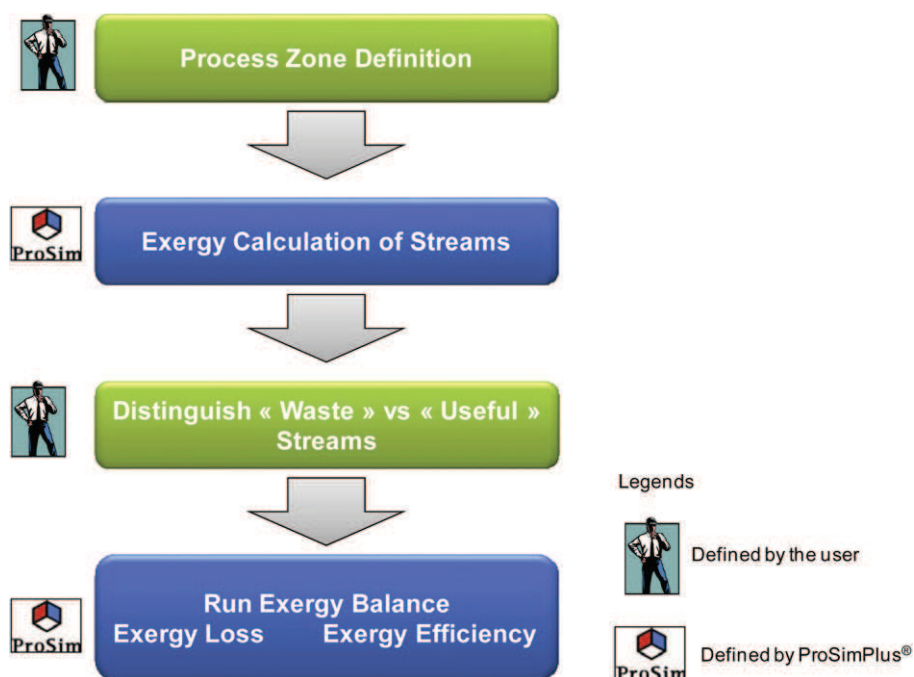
Process Zone Definition

ProSim

Exergy Calculation of Streams

Distinguish « Waste » vs « Useful » Streams

Legends

Defined by the user

ProSim

Run Exergy Balance
Exergy Loss Exergy Efficiency

ProSim

Defined by ProSimPlus®